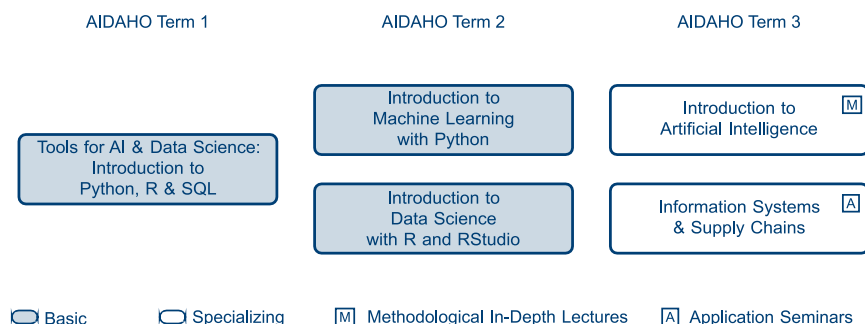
AIDAHO Term 1

AIDAHO Term 2

AIDAHO Term 3

Introduction to Machine Learning with Python

Introduction to Artificial Intelligence M

Tools for AI & Data Science: Introduction to Python, R & SQL

Introduction to Data Science with R and RStudio

Information Systems & Supply Chains A

Basic

Specializing

M Methodological In-Depth Lectures

A Application Seminars